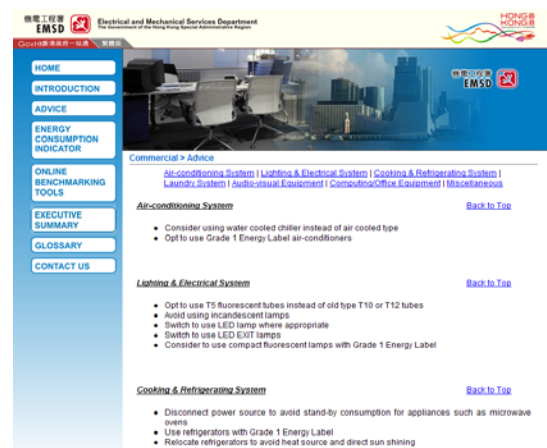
機電工程署 EMSD Electrical and Mechanical Services Department
The Government of the Hong Kong Special Administrative Region

HONG KONG

GovHK香港政府一站通 繁體版

HOME
INTRODUCTION
ADVICE
ENERGY CONSUMPTION INDICATOR
ONLINE BENCHMARKING TOOLS
EXECUTIVE SUMMARY
GLOSSARY
CONTACT US

機電工程署 EMSD

Commercial > Advice

Air-conditioning System | Lighting & Electrical System | Cooking & Refrigerating System | Laundry System | Audio-visual Equipment | Computing/Office Equipment | Miscellaneous

Air-conditioning System
Back to Top

- Consider using water cooled chiller instead of air cooled type
- Opt to use Grade 1 Energy Label air-conditioners

Lighting & Electrical System
Back to Top

- Opt to use T5 fluorescent tubes instead of old type T10 or T12 tubes
- Avoid using incandescent lamps
- Switch to use LED lamp where appropriate
- Switch to use LED EXIT lamps
- Consider to use compact fluorescent lamps with Grade 1 Energy Label

Cooking & Refrigerating System
Back to Top

- Disconnect power source to avoid stand-by consumption for appliances such as microwave ovens
- Use refrigerators with Grade 1 Energy Label
- Relocate refrigerators to avoid heat source and direct sun shining